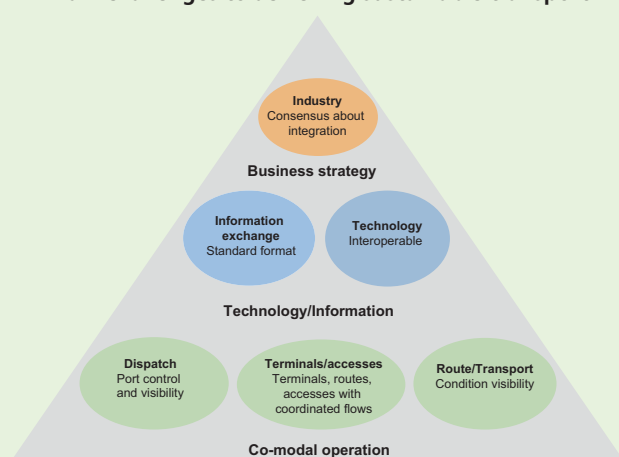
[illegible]

Industry
Consensus about integration

Business strategy

Information exchange
Standard format

Technology
Interoperable

Technology/Information

Dispatch
Port control and visibility

Terminals/accesses
Terminals, routes, accesses with coordinated flows

Route/Transport
Condition visibility

Co-modal operation